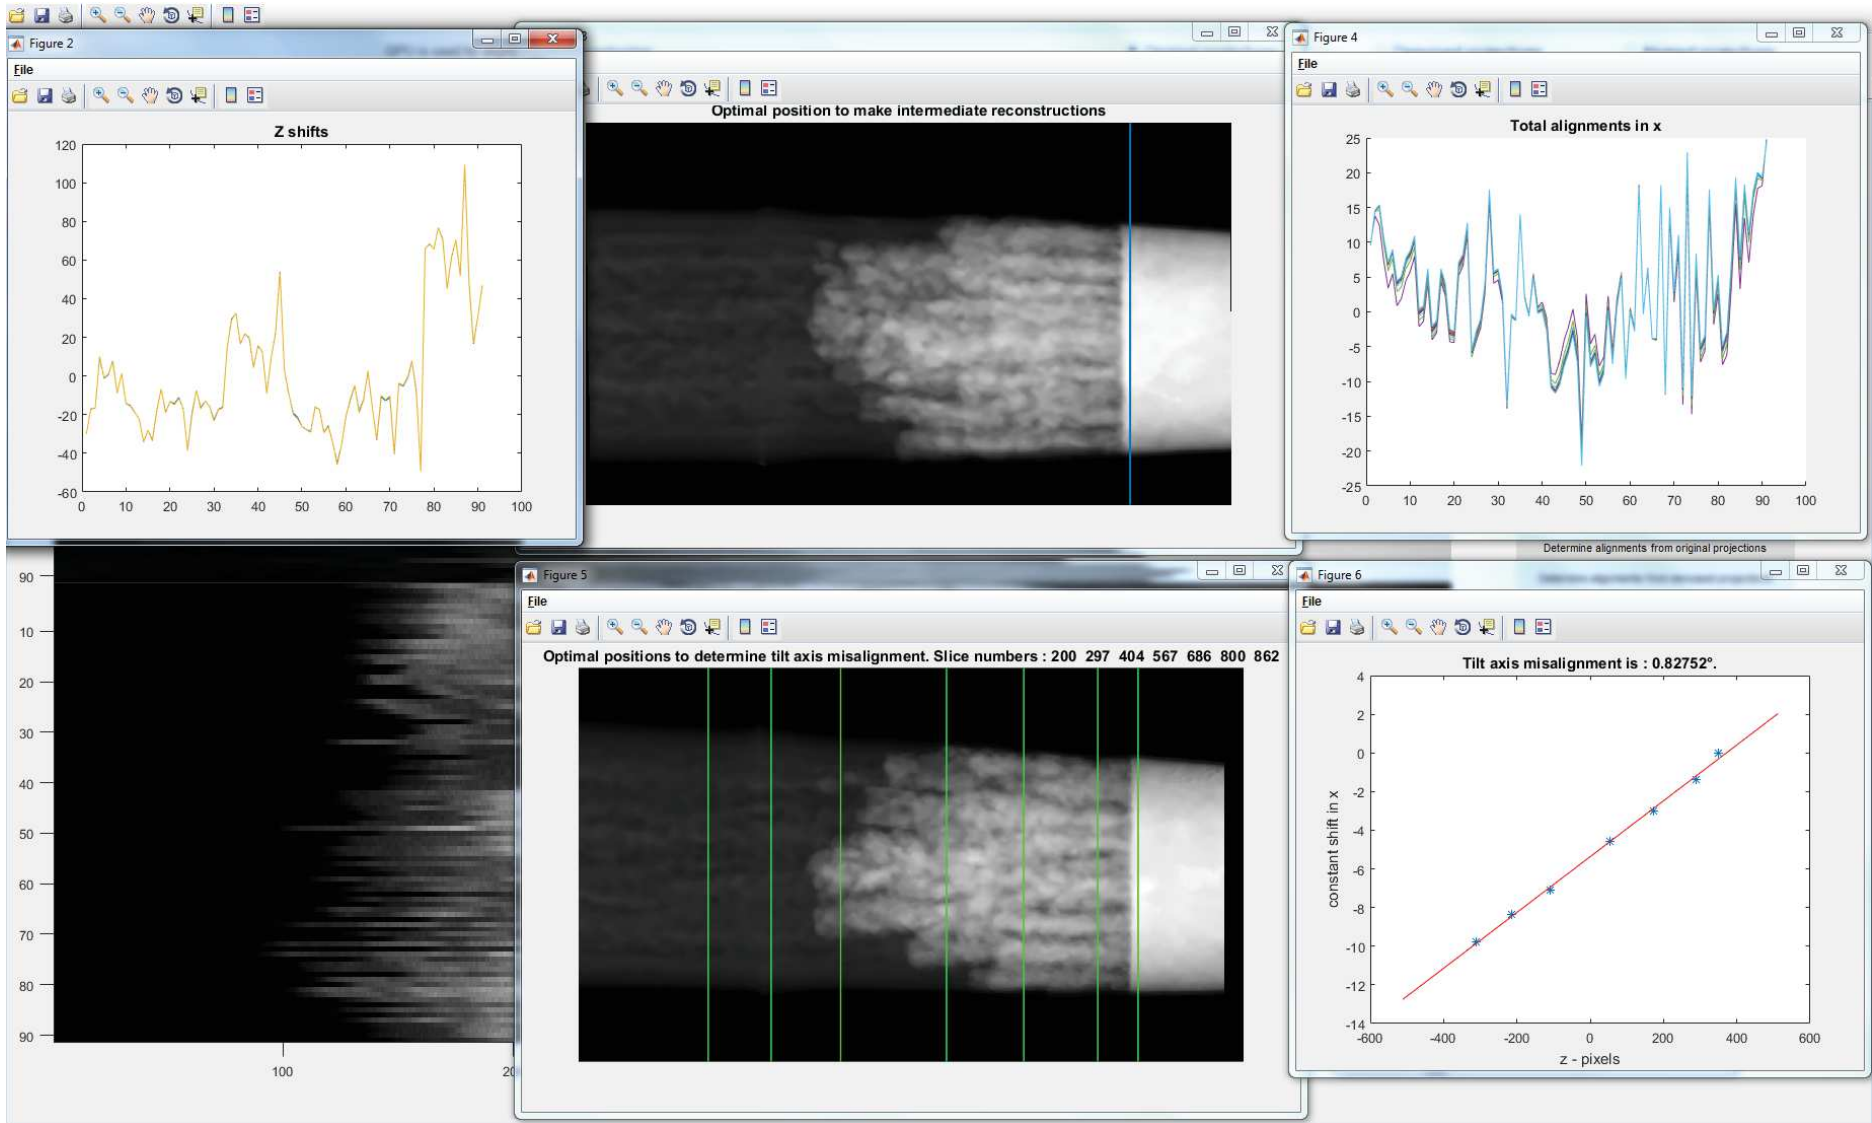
Figure 2
File
Z shifts
120
100
80
60
40
20
0
-20
-40
-60
0 10 20 30 40 50 60 70 80 90 100

Optimal position to make intermediate reconstructions

Figure 4
File
Total alignments in x
25
20
15
10
5
0
-5
-10
-15
-20
-25
0 10 20 30 40 50 60 70 80 90 100

Determine alignments from original projections

90
10
20
30
40
50
60
70
80
90
100
20

Figure 5
File
Optimal positions to determine tilt axis misalignment. Slice numbers : 200 297 404 567 686 800 862

Figure 6
File
Tilt axis misalignment is : 0.82752°.
4
2
0
-2
-4
-6
-8
-10
-12
-14
constant shift in x
-600 -400 -200 0 200 400 600
z - pixels